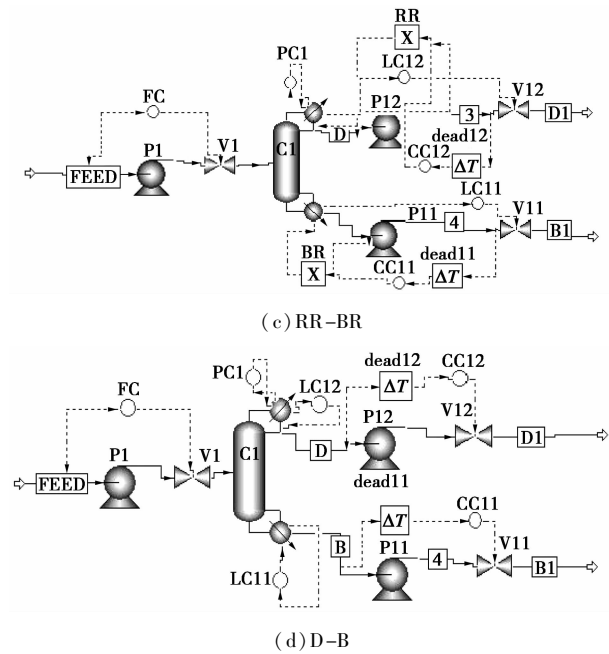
RR
X
PC1
LC12
FC
P12
3
V12
D1
D
P1
V1
C1
dead12
CC12
$\Delta T$
FEED
LC11
P11
4
V11
B1
BR
X
dead11
CC11
$\Delta T$

(c) RR−BR

dead12
CC12
$\Delta T$
PC1
LC12
FC
P12
V12
D1
D
P1
V1
C1
FEED
dead11
CC11
$\Delta T$
B
P11
4
V11
B1
LC11

(d) D−B